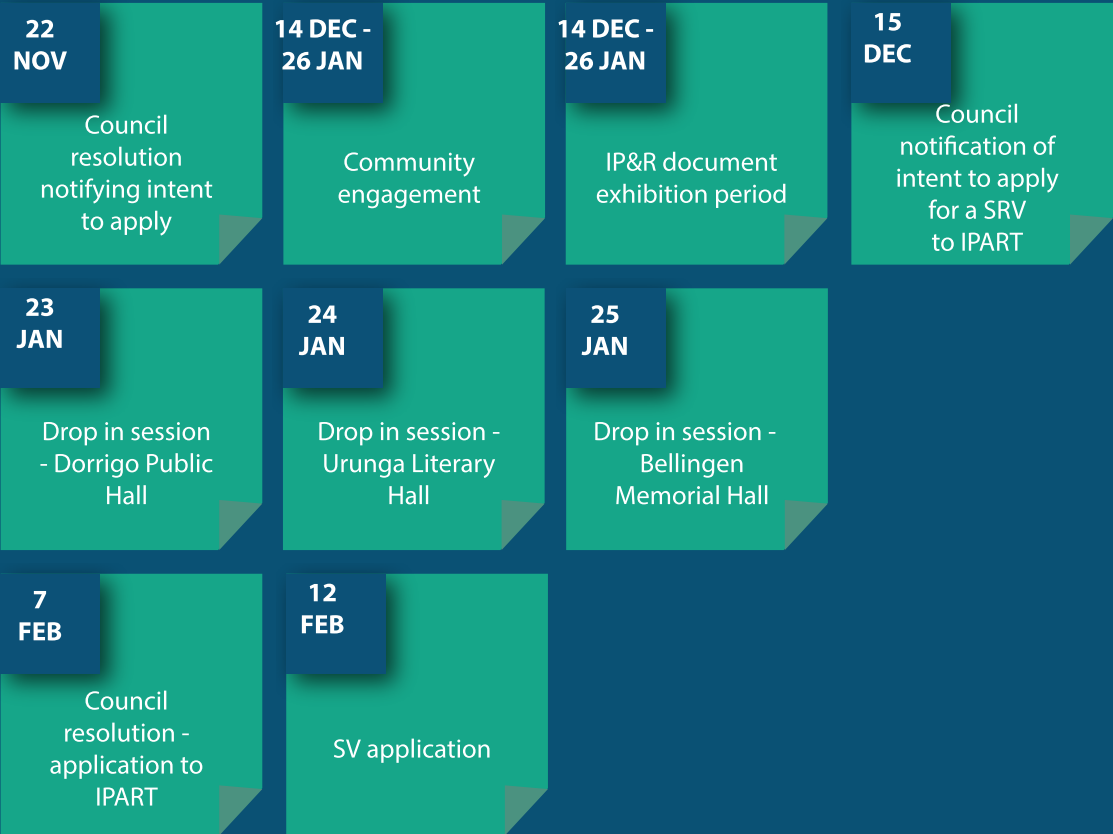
22 NOV

Council resolution notifying intent to apply

14 DEC - 26 JAN

Community engagement

14 DEC - 26 JAN

IP&R document exhibition period

15 DEC

Council notification of intent to apply for a SRV to IPART

23 JAN

Drop in session - Dorrigo Public Hall

24 JAN

Drop in session - Urunga Literary Hall

25 JAN

Drop in session - Bellingen Memorial Hall

7 FEB

Council resolution - application to IPART

12 FEB

SV application